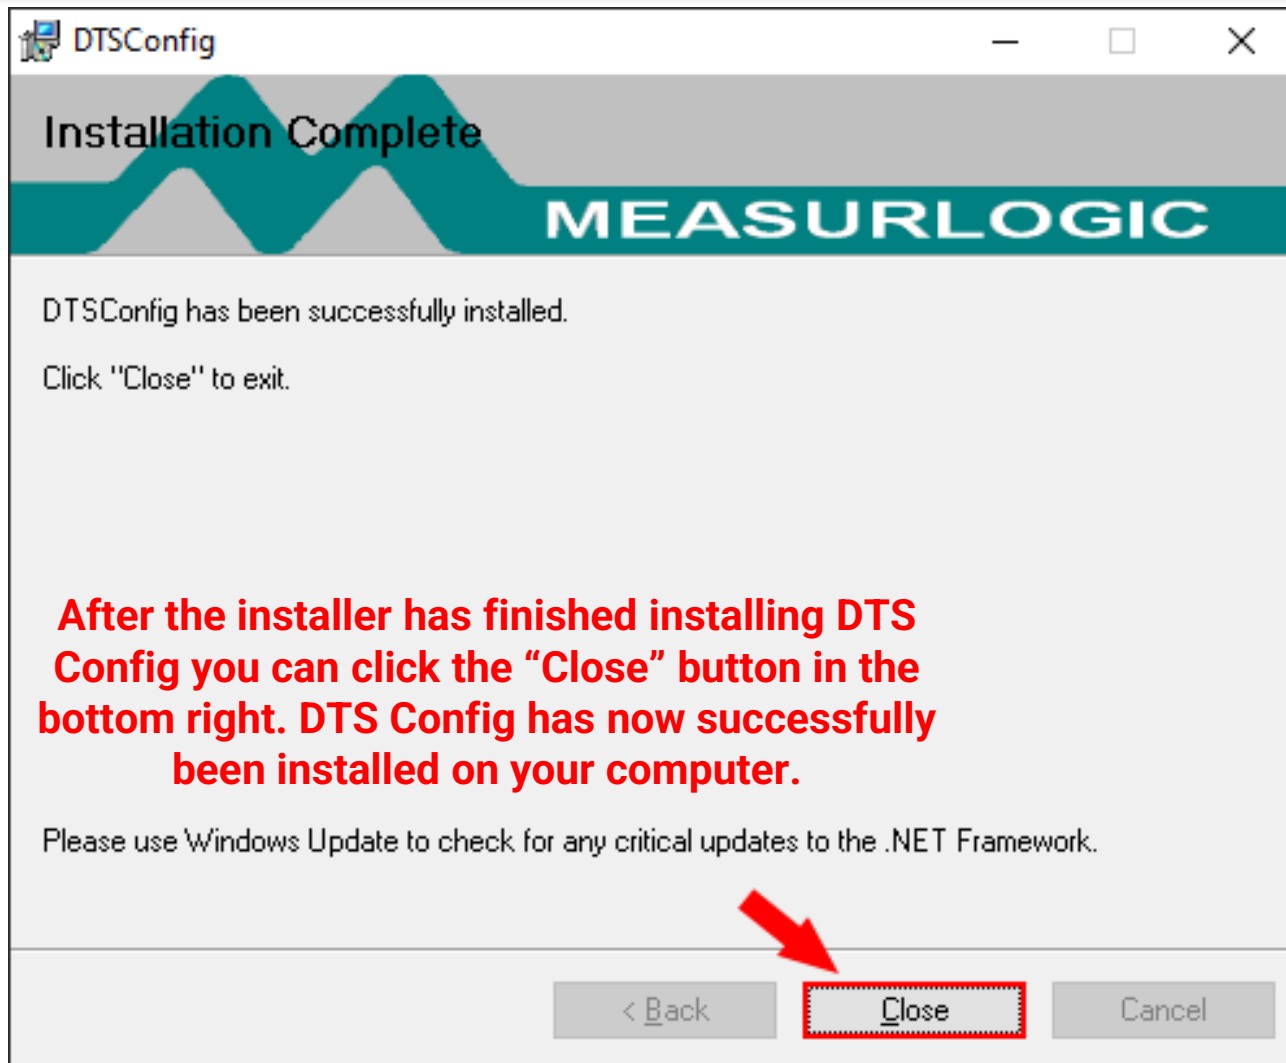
DTSConfig

Installation Complete

MEASURLOGIC

DTSConfig has been successfully installed.

Click "Close" to exit.

After the installer has finished installing DTS Config you can click the “Close” button in the bottom right. DTS Config has now successfully been installed on your computer.

Please use Windows Update to check for any critical updates to the .NET Framework.

< Back

Close

Cancel